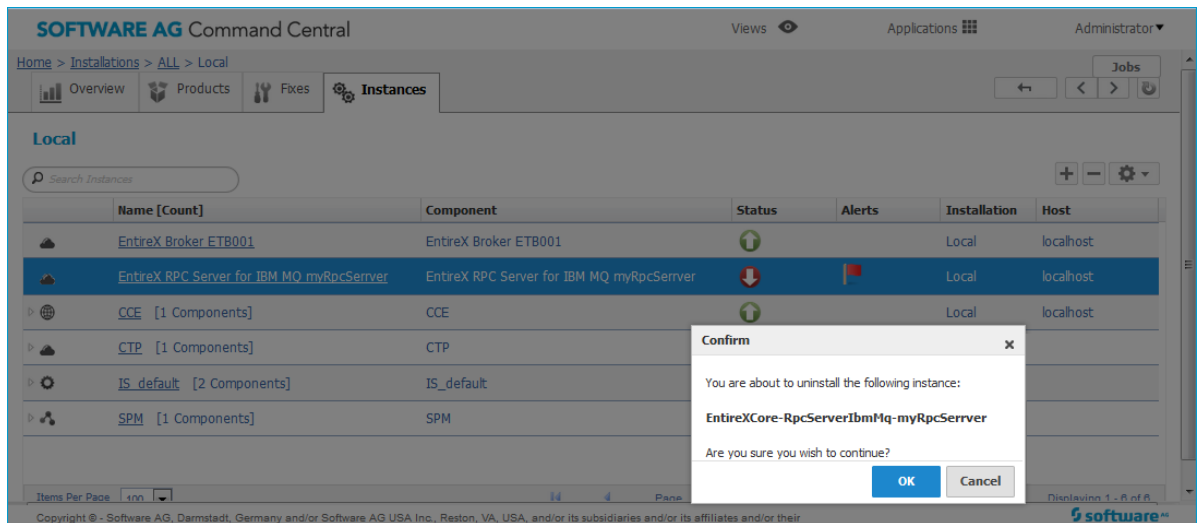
SOFTWARE AG Command Central

Views

Applications

Administrator

Home > Installations > ALL > Local

Jobs

Overview

Products

Fixes

Instances

Local

Search Instances

| | Name [Count] | Component | Status | Alerts | Installation | Host |
|---|---|---|---|---|---|---|
| | EntireX Broker ETB001 | EntireX Broker ETB001 | | | Local | localhost |
| | EntireX RPC Server for IBM MQ myRpcServer | EntireX RPC Server for IBM MQ myRpcServer | | | Local | localhost |
| | CCE [1 Components] | CCE | | | Local | localhost |
| | CTP [1 Components] | CTP | | | | |
| | IS_default [2 Components] | IS_default | | | | |
| | SPM [1 Components] | SPM | | | | |

Confirm

You are about to uninstall the following instance:

EntireXCore-RpcServerIbmMq-myRpcSerrver

Are you sure you wish to continue?

OK

Cancel

Items Per Page 100

Page

Displaying 1 - 6 of 6

Copyright © - Software AG, Darmstadt, Germany and/or Software AG USA Inc., Reston, VA, USA, and/or its subsidiaries and/or its affiliates and/or their

software AG